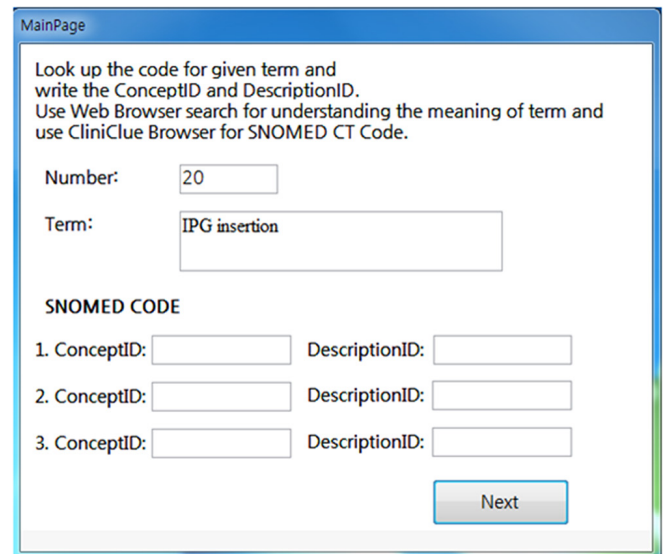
MainPage

Look up the code for given term and write the ConceptID and DescriptionID.
Use Web Browser search for understanding the meaning of term and use CliniClue Browser for SNOMED CT Code.

Number: 20

Term: IPG insertion

SNOMED CODE

1. ConceptID: DescriptionID:

2. ConceptID: DescriptionID:

3. ConceptID: DescriptionID:

Next